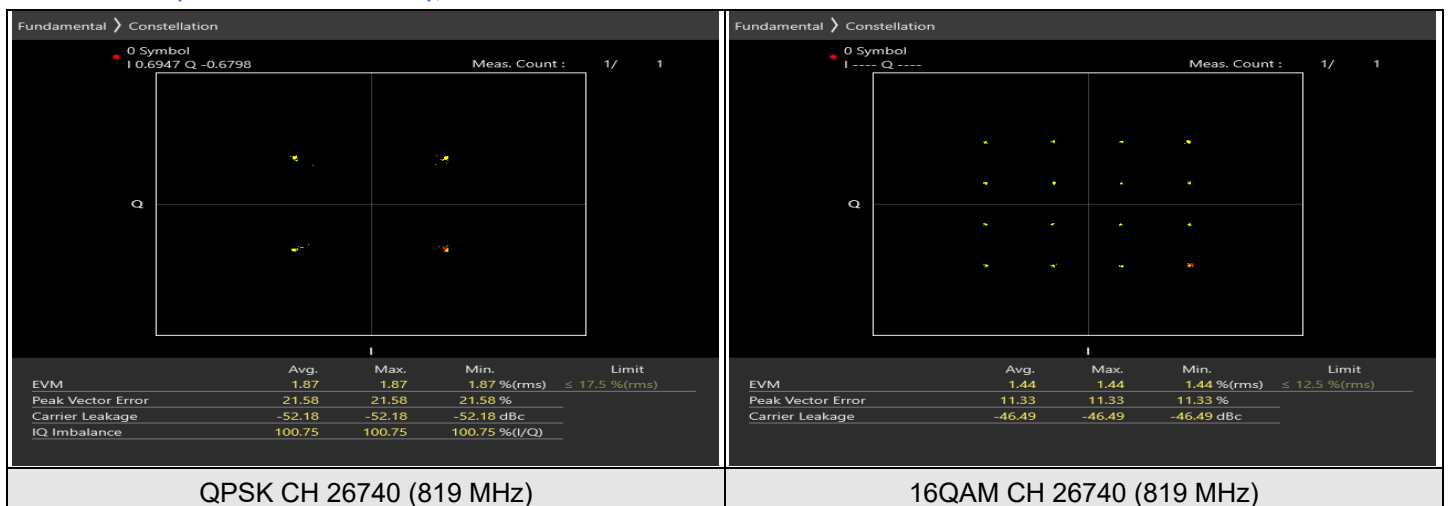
Fundamental 〉 Constellation

0 Symbol
I 0.6947 Q -0.6798

Meas. Count : 1/ 1

Q

I

| | Avg. | Max. | Min. | Limit |
|---|---|---|---|---|
| EVM | 1.87 | 1.87 | 1.87 %(rms) | ≤ 17.5 %(rms) |
| Peak Vector Error | 21.58 | 21.58 | 21.58 % | |
| Carrier Leakage | -52.18 | -52.18 | -52.18 dBc | |
| IQ Imbalance | 100.75 | 100.75 | 100.75 %(I/Q) | |

QPSK CH 26740 (819 MHz)

Fundamental 〉 Constellation

0 Symbol
I ---- Q ----

Meas. Count : 1/ 1

Q

I

| | Avg. | Max. | Min. | Limit |
|---|---|---|---|---|
| EVM | 1.44 | 1.44 | 1.44 %(rms) | ≤ 12.5 %(rms) |
| Peak Vector Error | 11.33 | 11.33 | 11.33 % | |
| Carrier Leakage | -46.49 | -46.49 | -46.49 dBc | |

16QAM CH 26740 (819 MHz)